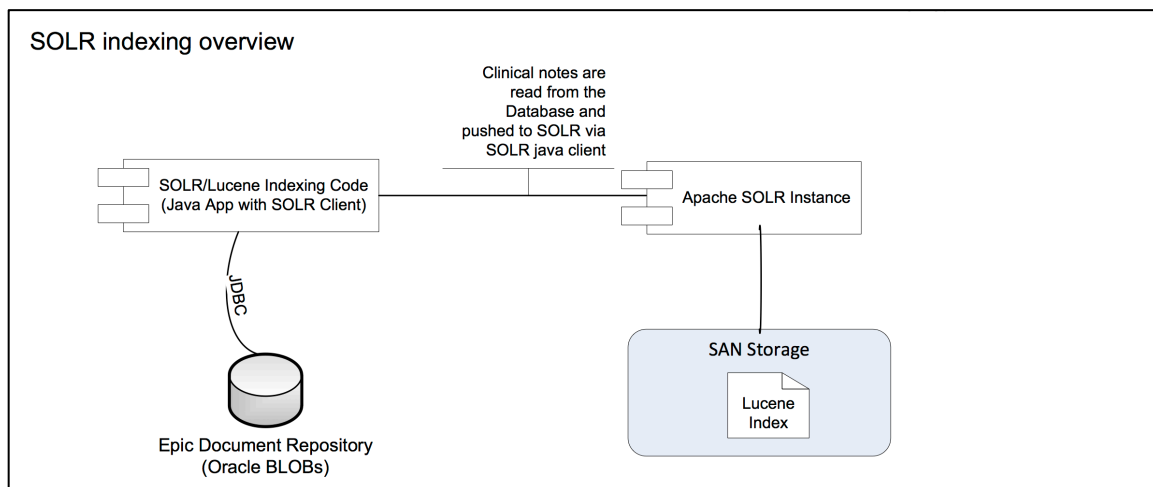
SOLR indexing overview

Clinical notes are read from the Database and pushed to SOLR via SOLR java client

SOLR/Lucene Indexing Code (Java App with SOLR Client)

Apache SOLR Instance

JDBC

SAN Storage

Lucene Index

Epic Document Repository (Oracle BLOBs)